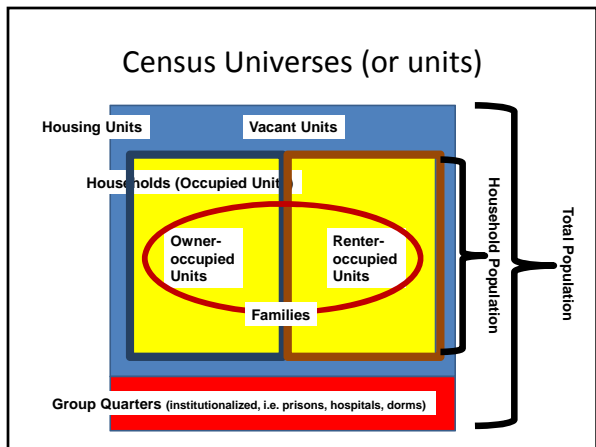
Census Universes (or units)

Housing Units

Vacant Units

Households (Occupied Units)

Owner-occupied Units

Renter-occupied Units

Families

Household Population

Total Population

Group Quarters (institutionalized, i.e. prisons, hospitals, dorms)